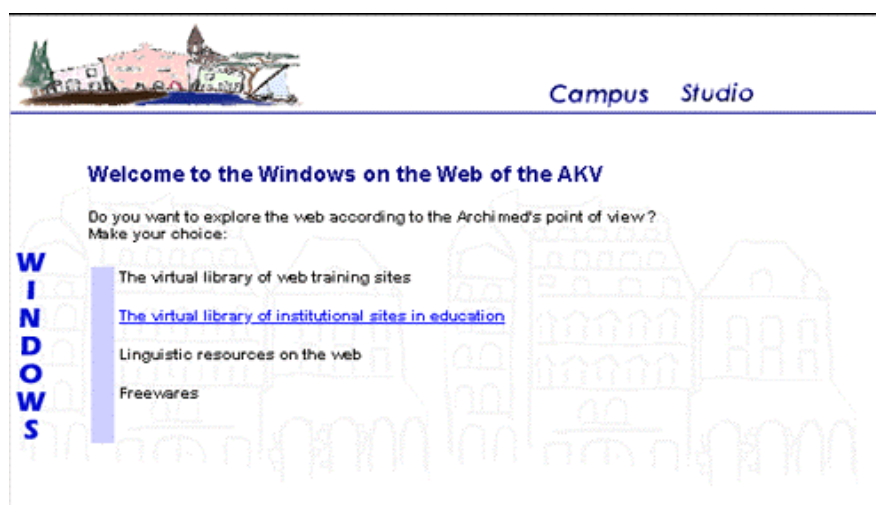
Campus Studio

Welcome to the Windows on the Web of the AKV

Do you want to explore the web according to the Archimed's point of view? Make your choice:

WINDOWS

The virtual library of web training sites

The virtual library of institutional sites in education

Linguistic resources on the web

Freewares